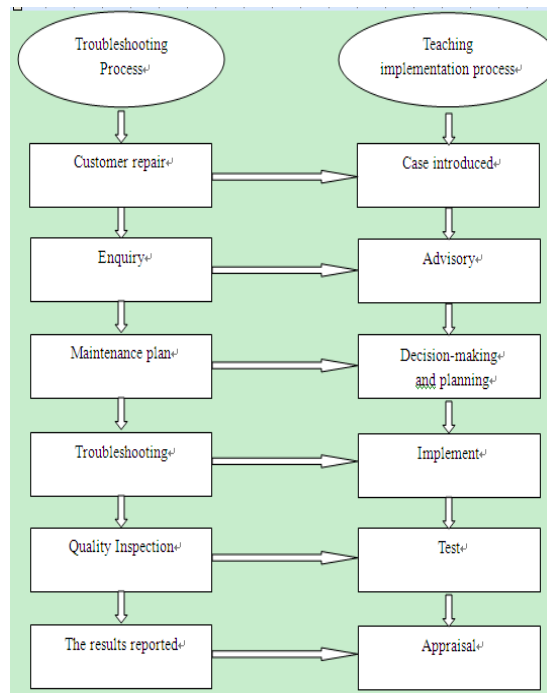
Troubleshooting Process

Teaching implementation process

Customer repair

Case introduced

Enquiry

Advisory

Maintenance plan

Decision-making and planning

Troubleshooting

Implement

Quality Inspection

Test

The results reported

Appraisal